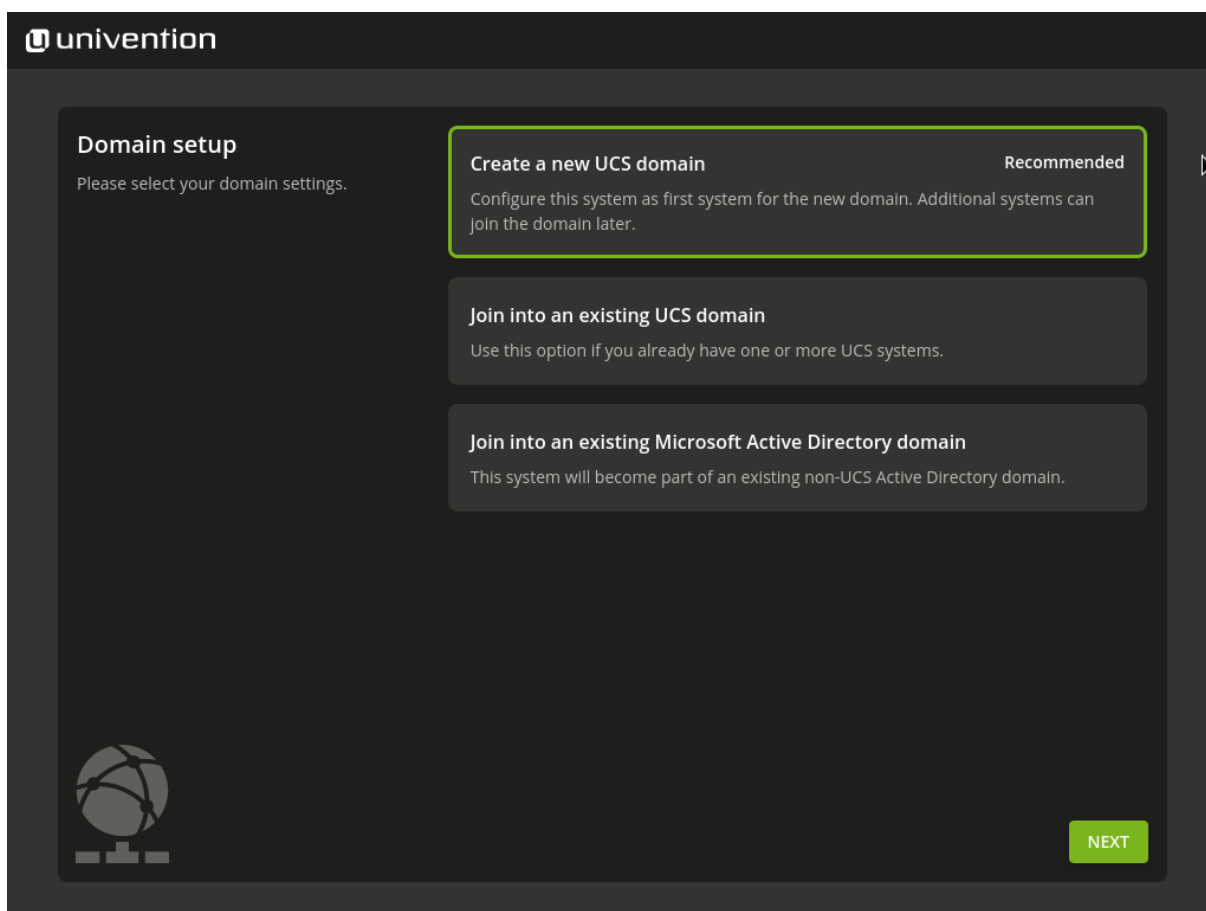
univention

Domain setup

Please select your domain settings.

Create a new UCS domain

Recommended

Configure this system as first system for the new domain. Additional systems can join the domain later.

Join into an existing UCS domain

Use this option if you already have one or more UCS systems.

Join into an existing Microsoft Active Directory domain

This system will become part of an existing non-UCS Active Directory domain.

NEXT